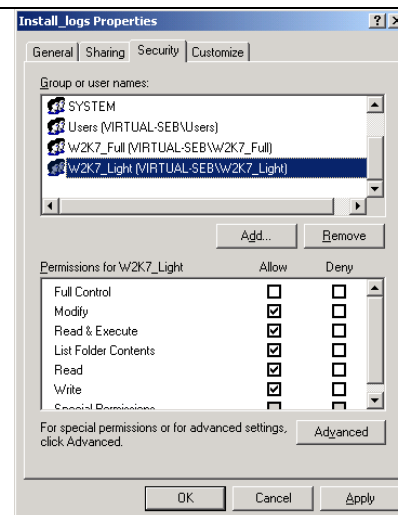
Install_logs Properties

?

X

General | Sharing | Security | Customize

Group or user names:

SYSTEM
Users (VIRTUAL-SEB\Users)
W2K7_Full (VIRTUAL-SEB\W2K7_Full)
W2K7_Light (VIRTUAL-SEB\W2K7_Light)

Add... | Remove

| Permissions for W2K7_Light | Allow | Deny |
|---|---|---|
| Full Control | ☐ | ☐ |
| Modify | ☑ | ☐ |
| Read & Execute | ☑ | ☐ |
| List Folder Contents | ☑ | ☐ |
| Read | ☑ | ☐ |
| Write | ☑ | ☐ |
| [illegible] | ☐ | ☐ |

For special permissions or for advanced settings, click Advanced.

Advanced

OK | Cancel | Apply